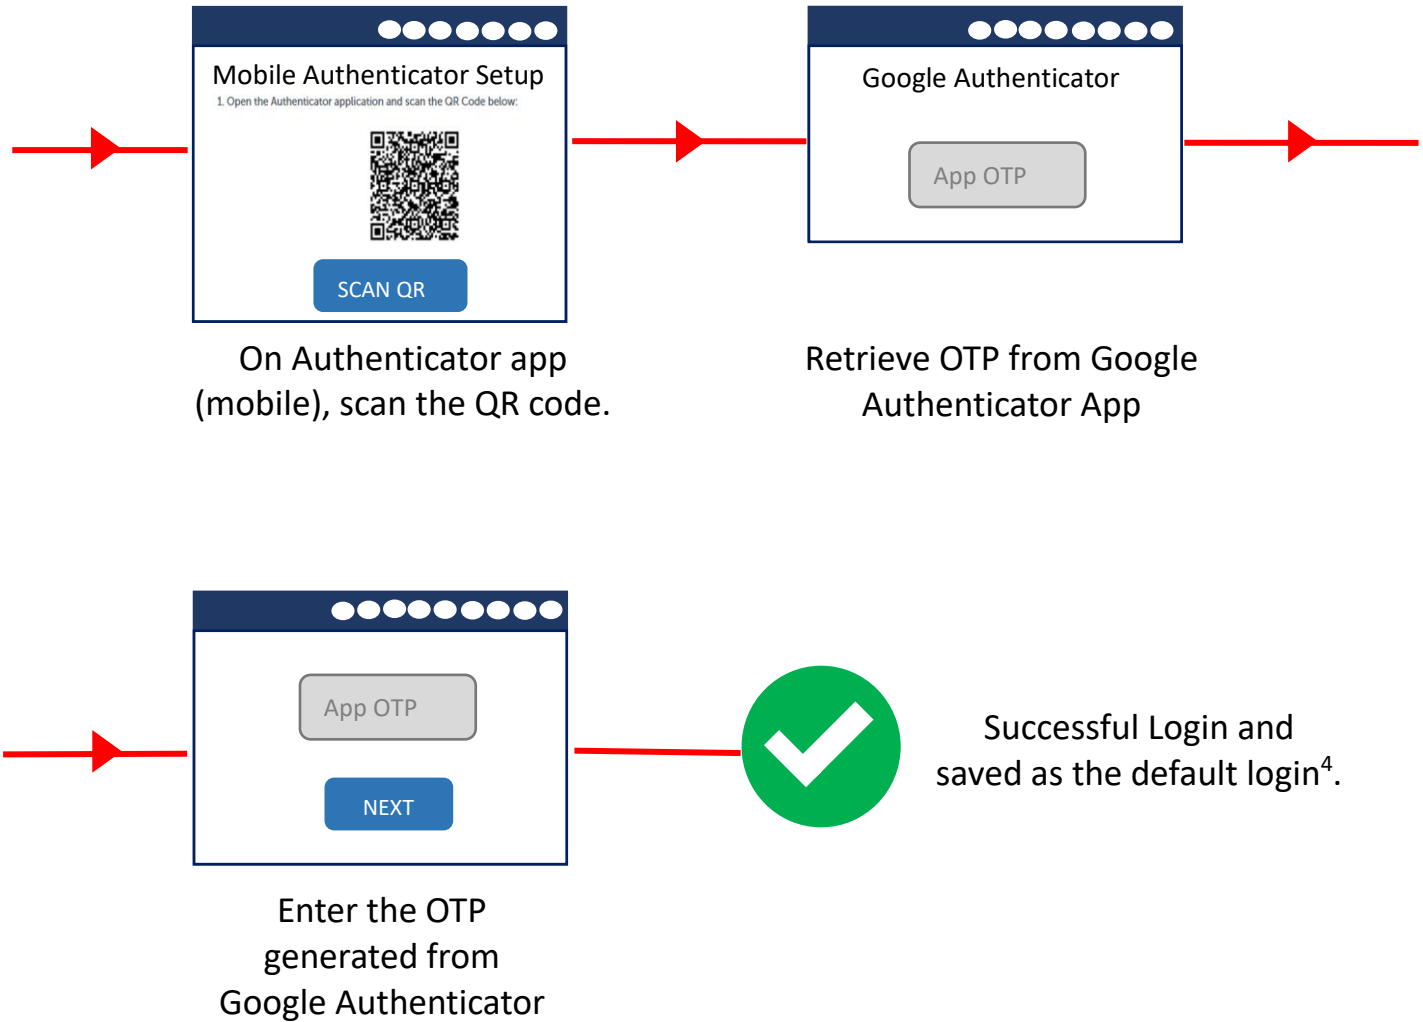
Mobile Authenticator Setup

1. Open the Authenticator application and scan the QR Code below:

SCAN QR

On Authenticator app (mobile), scan the QR code.

Google Authenticator

App OTP

Retrieve OTP from Google Authenticator App

App OTP

NEXT

Enter the OTP generated from Google Authenticator

Successful Login and saved as the default login$^4$.